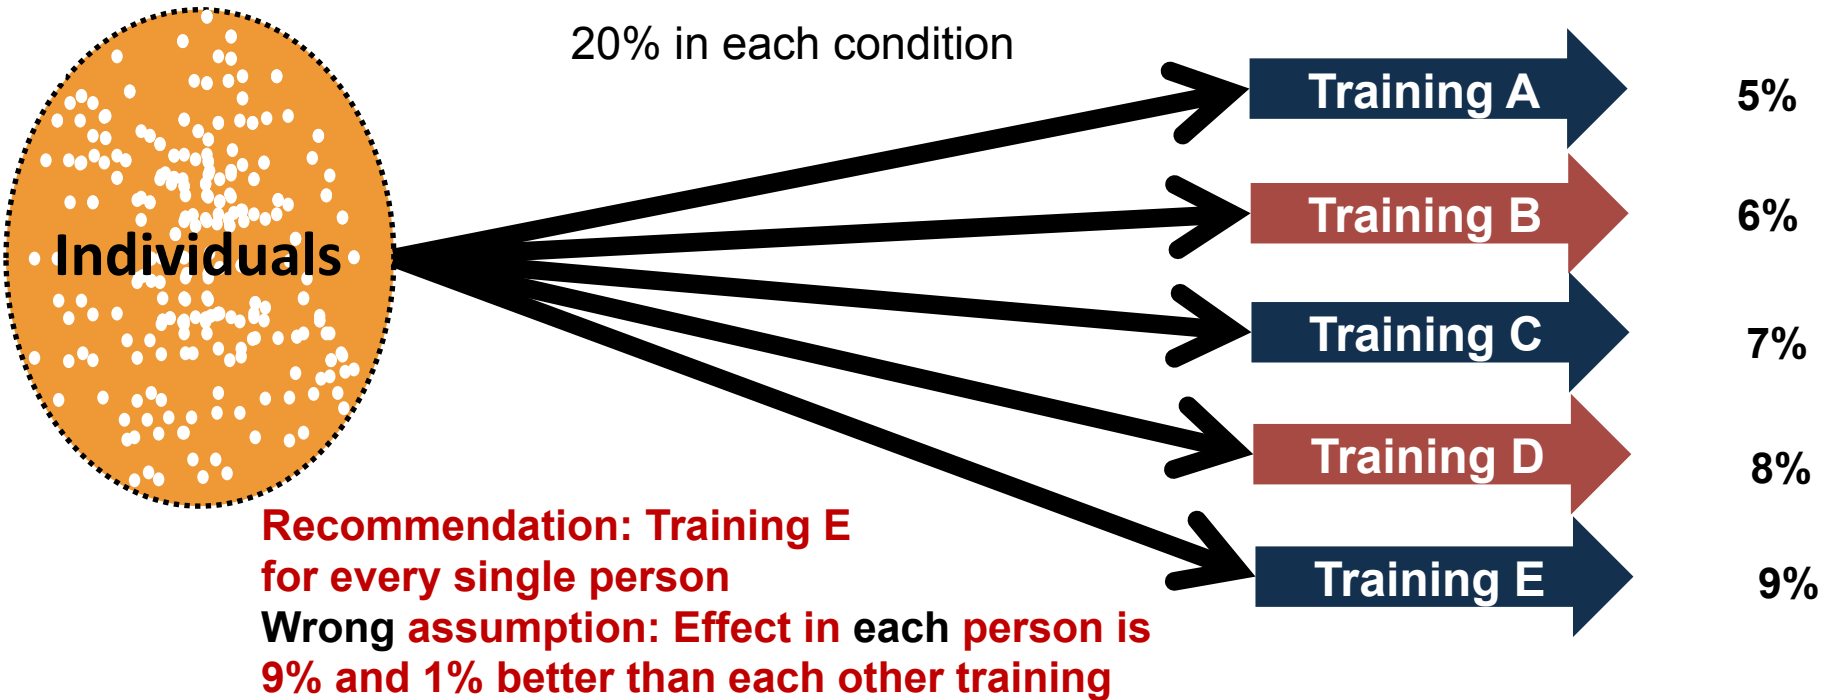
20% in each condition

Individuals

Training A 5%

Training B 6%

Training C 7%

Training D 8%

Training E 9%

Recommendation: Training E for every single person

Wrong assumption: Effect in each person is 9% and 1% better than each other training